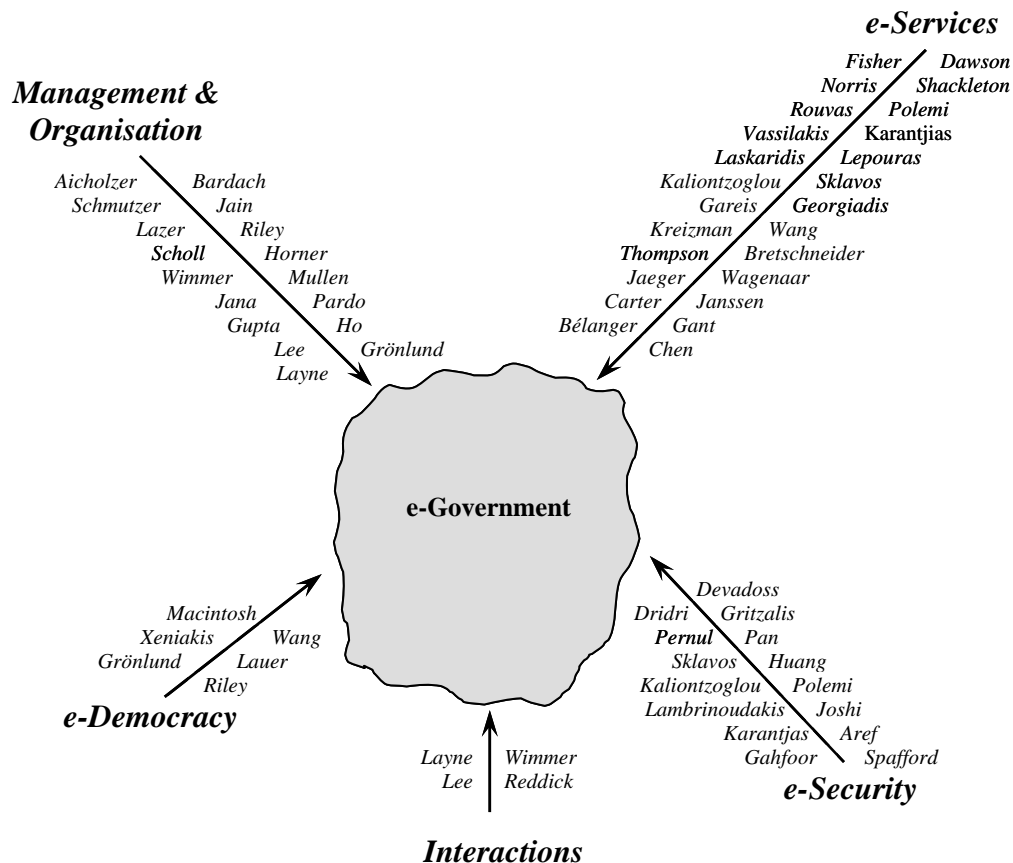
e-Services

Fisher
Norris
Rouvas
Vassilakis
Laskaridis
Kaliontzoglou
Gareis
Kreizman
Thompson
Jaeger
Carter
Bélanger

Dawson
Shackleton
Polemi
Karantjias
Lepouras
Sklavos
Georgiadis
Wang
Bretschneider
Wagenaar
Janssen
Gant
Chen

Management & Organisation

Aicholzer
Schmutzer
Lazer
Scholl
Wimmer
Jana
Gupta
Lee
Layne

Bardach
Jain
Riley
Horner
Mullen
Pardo
Ho
Grönlund

e-Government

Macintosh
Xeniakis
Grönlund

Wang
Lauer
Riley

e-Democracy

Devadoss
Gritzalis
Pan
Huang
Polemi
Joshi
Aref
Spafford

Dridri
Pernul
Sklavos
Kaliontzoglou
Lambrinoudakis
Karantjas
Gahfoor

e-Security

Layne
Lee

Wimmer
Reddick

Interactions